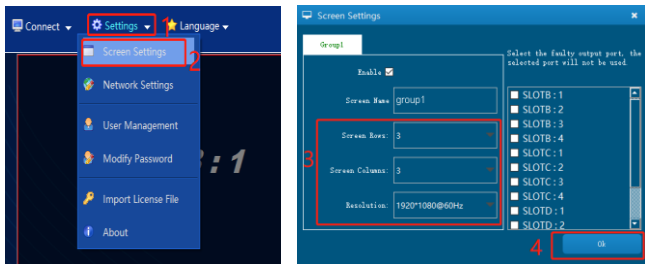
Connect Settings 1 Language

Screen Settings 2

Network Settings

User Management

Modify Password

Import License File

About

: 1

Screen Settings ×

Group1

Enable ☑

Screen Name group1

3

Screen Rows: 3

Screen Columns: 3

Resolution: 1920*1080@60Hz

Select the faulty output port, the selected port will not be used.

SLOTB : 1
SLOTB : 2
SLOTB : 3
SLOTB : 4
SLOTC : 1
SLOTC : 2
SLOTC : 3
SLOTC : 4
SLOTD : 1
SLOTD : 2

4

Ok